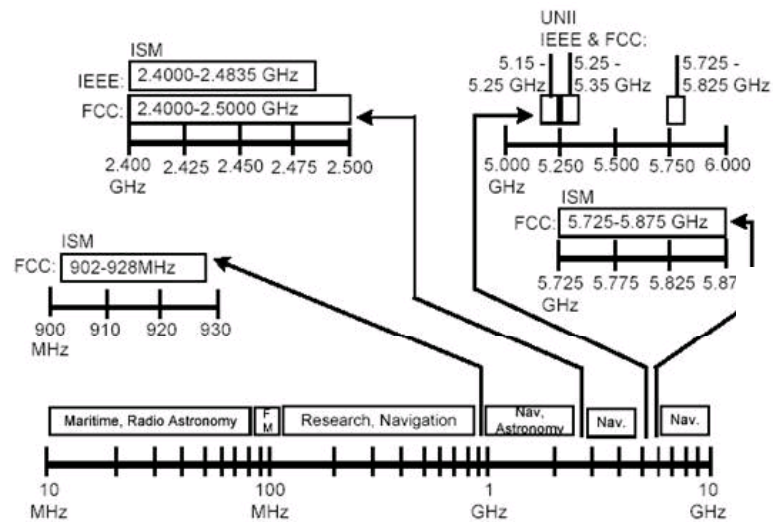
ISM
IEEE: 2.4000-2.4835 GHz
FCC: 2.4000-2.5000 GHz
2.400 GHz 2.425 2.450 2.475 2.500

UNII
IEEE & FCC:
5.15 - 5.25 GHz
5.25 - 5.35 GHz
5.725 - 5.825 GHz
5.000 GHz 5.250 5.500 5.750 6.000

ISM
FCC: 5.725-5.875 GHz
5.725 GHz 5.775 5.825 5.87

ISM
FCC: 902-928MHz
900 MHz 910 920 930

Maritime, Radio Astronomy
F M
Research, Navigation
Nav, Astronomy
Nav.
Nav.

10 MHz
100 MHz
1 GHz
10 GHz